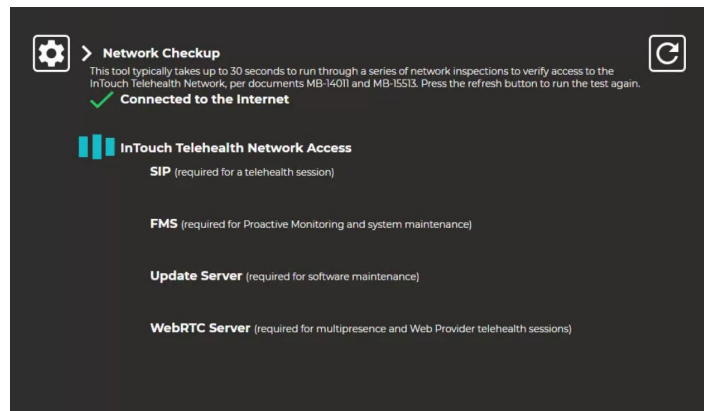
> Network Checkup

This tool typically takes up to 30 seconds to run through a series of network inspections to verify access to the InTouch Telehealth Network, per documents MB-14011 and MB-15513. Press the refresh button to run the test again.

Connected to the Internet

InTouch Telehealth Network Access

SIP (required for a telehealth session)

FMS (required for Proactive Monitoring and system maintenance)

Update Server (required for software maintenance)

WebRTC Server (required for multipresence and Web Provider telehealth sessions)